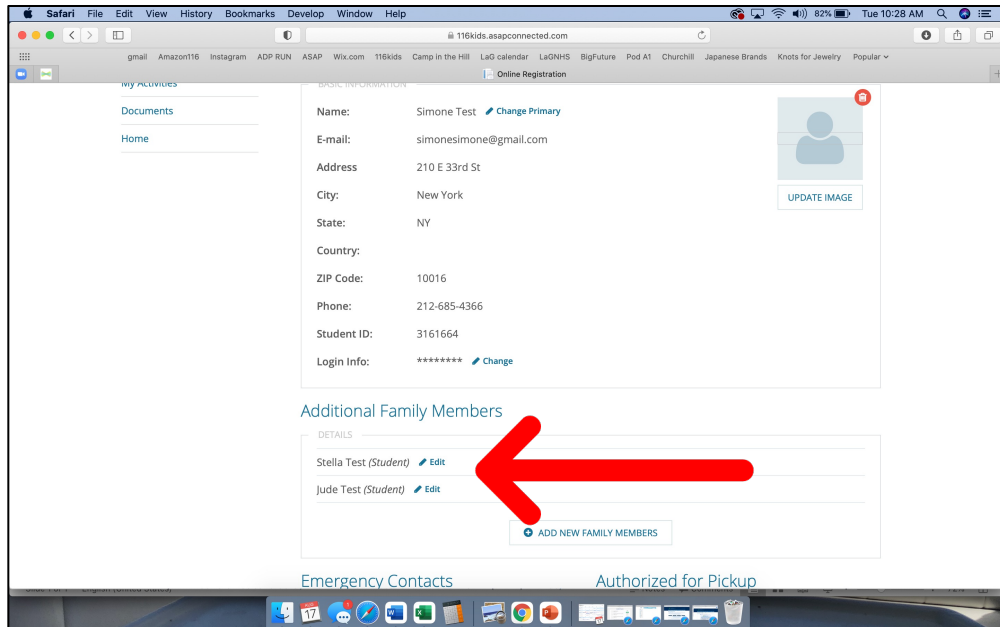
Safari File Edit View History Bookmarks Develop Window Help

82% Tue 10:28 AM

116kids.asapconnected.com

gmail Amazon116 Instagram ADP RUN ASAP Wix.com 116kids Camp in the Hill LaG calendar LaGNHS BigFuture Pod A1 Churchill Japanese Brands Knots for Jewelry Popular

Online Registration

My Activities

Documents

Home

BASIC INFORMATION

Name: Simone Test Change Primary

E-mail: simonesimone@gmail.com

Address 210 E 33rd St

City: New York

State: NY

Country:

ZIP Code: 10016

Phone: 212-685-4366

Student ID: 3161664

Login Info: ******** Change

UPDATE IMAGE

Additional Family Members

DETAILS

Stella Test (Student) Edit

Jude Test (Student) Edit

ADD NEW FAMILY MEMBERS

Emergency Contacts

Authorized for Pickup

17